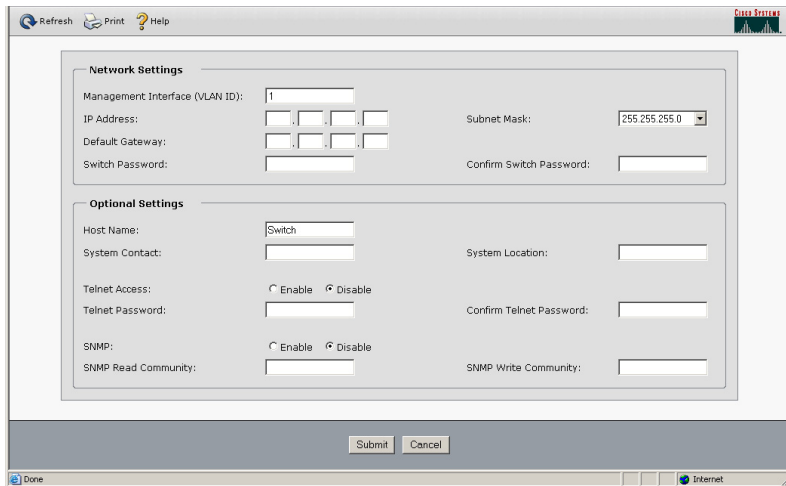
Refresh Print Help

CISCO SYSTEMS

Network Settings

Management Interface (VLAN ID): 1

IP Address: . . .

Subnet Mask: 255.255.255.0

Default Gateway: . . .

Switch Password:

Confirm Switch Password:

Optional Settings

Host Name: Switch

System Contact:

System Location:

Telnet Access: Enable Disable

Telnet Password:

Confirm Telnet Password:

SNMP: Enable Disable

SNMP Read Community:

SNMP Write Community:

Submit Cancel

Done

Internet